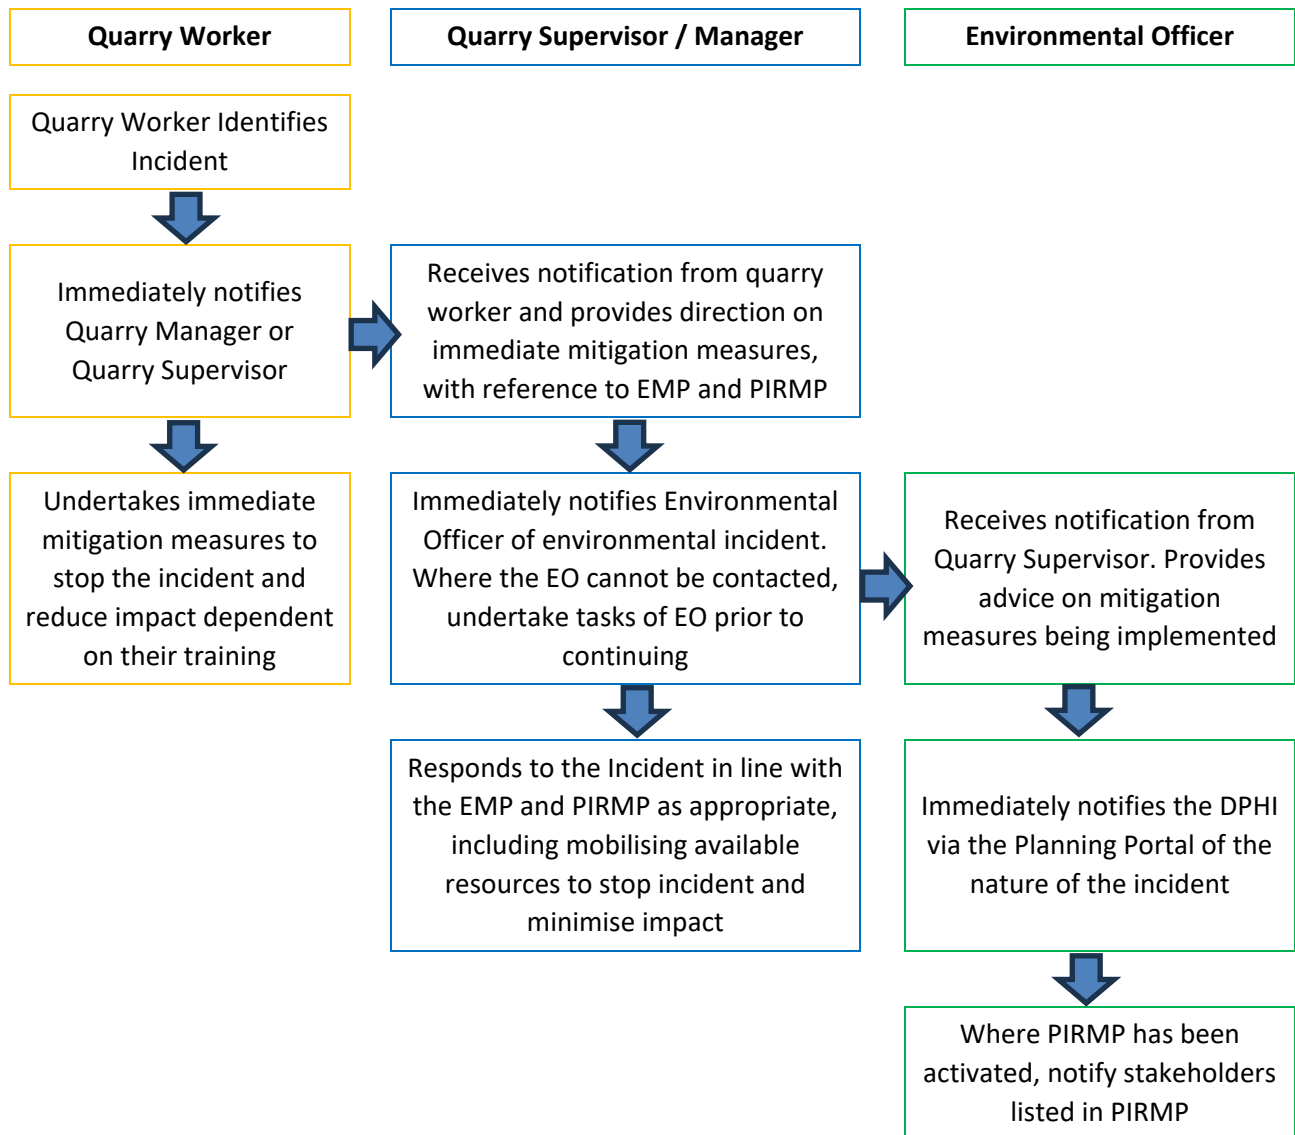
Quarry Worker

Quarry Supervisor / Manager

Environmental Officer

Quarry Worker Identifies Incident

Immediately notifies Quarry Manager or Quarry Supervisor

Undertakes immediate mitigation measures to stop the incident and reduce impact dependent on their training

Receives notification from quarry worker and provides direction on immediate mitigation measures, with reference to EMP and PIRMP

Immediately notifies Environmental Officer of environmental incident. Where the EO cannot be contacted, undertake tasks of EO prior to continuing

Responds to the Incident in line with the EMP and PIRMP as appropriate, including mobilising available resources to stop incident and minimise impact

Receives notification from Quarry Supervisor. Provides advice on mitigation measures being implemented

Immediately notifies the DPHI via the Planning Portal of the nature of the incident

Where PIRMP has been activated, notify stakeholders listed in PIRMP